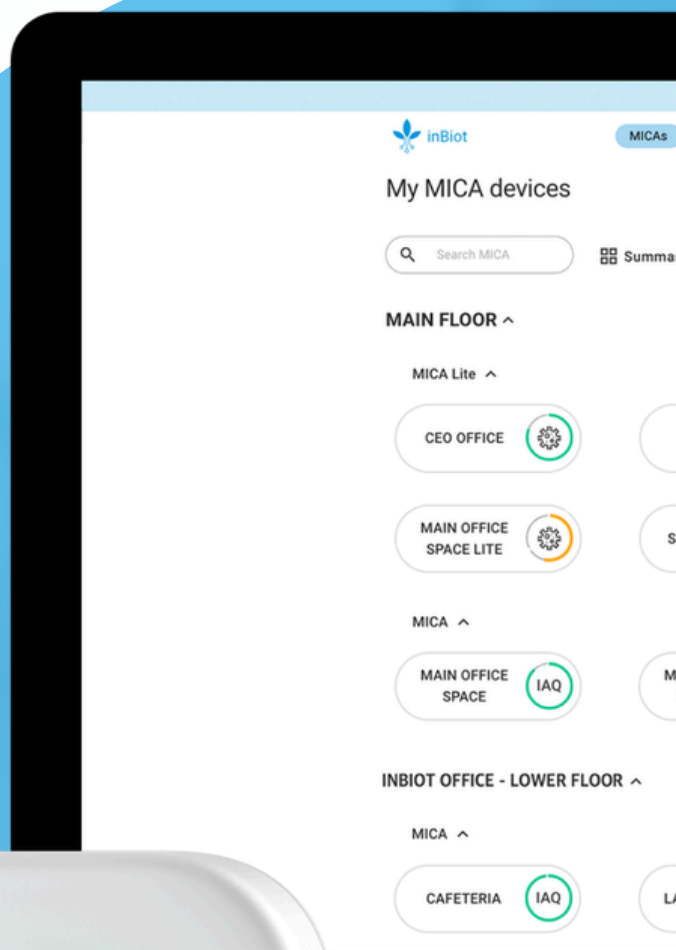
inBiot

MICAs

My MICA devices

Search MICA

Summa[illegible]

MAIN FLOOR ^

MICA Lite ^

CEO OFFICE

MAIN OFFICE SPACE LITE

S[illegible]

MICA ^

MAIN OFFICE SPACE

IAQ

M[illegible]

INBIOT OFFICE - LOWER FLOOR ^

MICA ^

CAFETERIA

IAQ

LA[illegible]